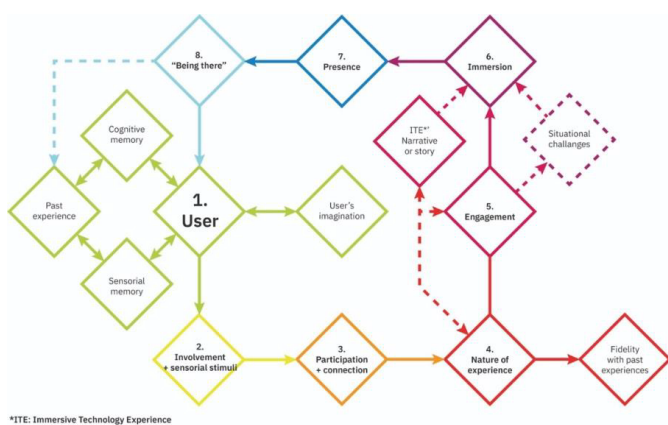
8.
"Being there"

7.
Presence

6.
Immersion

Cognitive memory

ITE*'
Narrative or story

Situational challanges

Past experience

1.
User

User's imagination

5.
Engagement

Sensorial memory

2.
Involvement + sensorial stimuli

3.
Participation + connection

4.
Nature of experience

Fidelity with past experiences

*ITE: Immersive Technology Experience